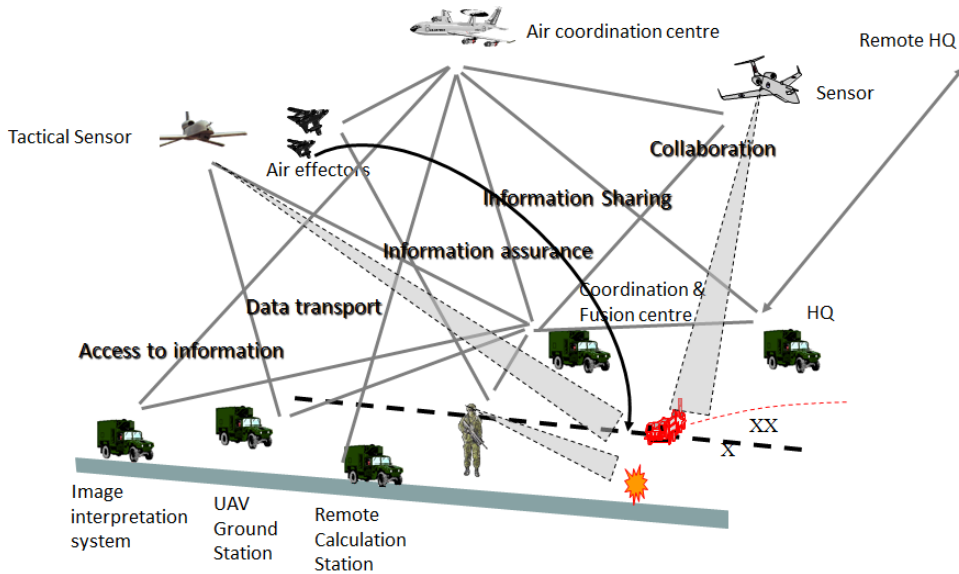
Air coordination centre

Remote HQ

Sensor

Tactical Sensor

Air effectors

Collaboration

Information Sharing

Information assurance

Data transport

Coordination & Fusion centre

HQ

Access to information

XX

X

Image interpretation system

UAV Ground Station

Remote Calculation Station